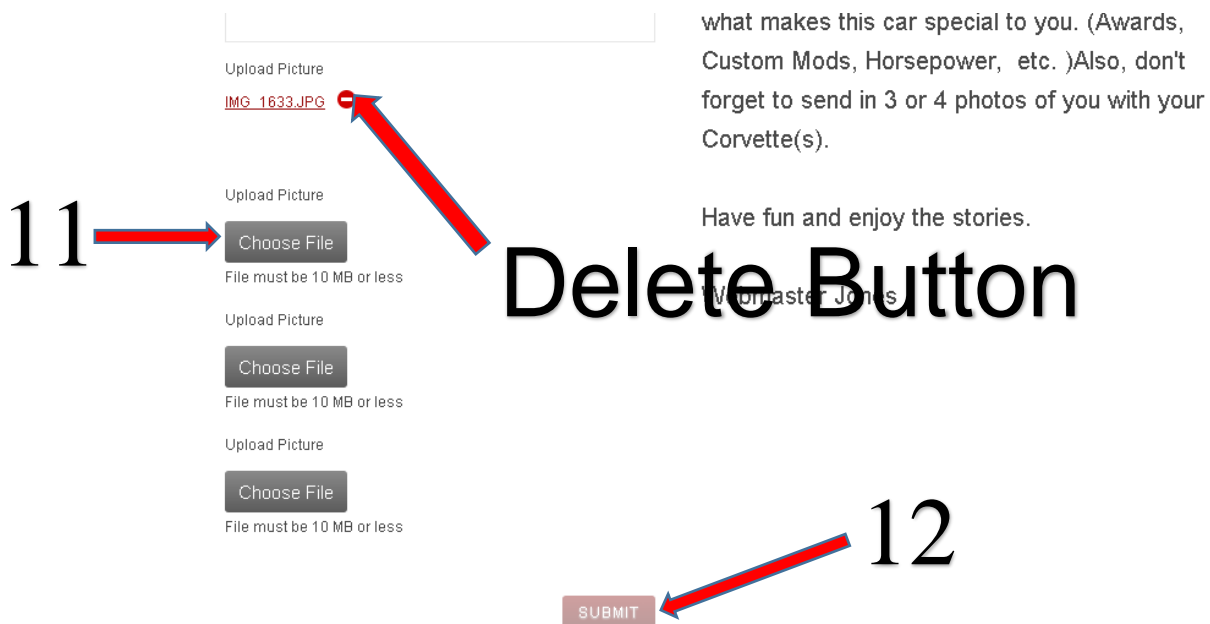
Upload Picture

IMG_1633.JPG

11

Upload Picture

Choose File

File must be 10 MB or less

Upload Picture

Choose File

File must be 10 MB or less

Upload Picture

Choose File

File must be 10 MB or less

what makes this car special to you. (Awards, Custom Mods, Horsepower, etc. )Also, don't forget to send in 3 or 4 photos of you with your Corvette(s).

Have fun and enjoy the stories.

Delete Button

Webmaster Jones

12

SUBMIT